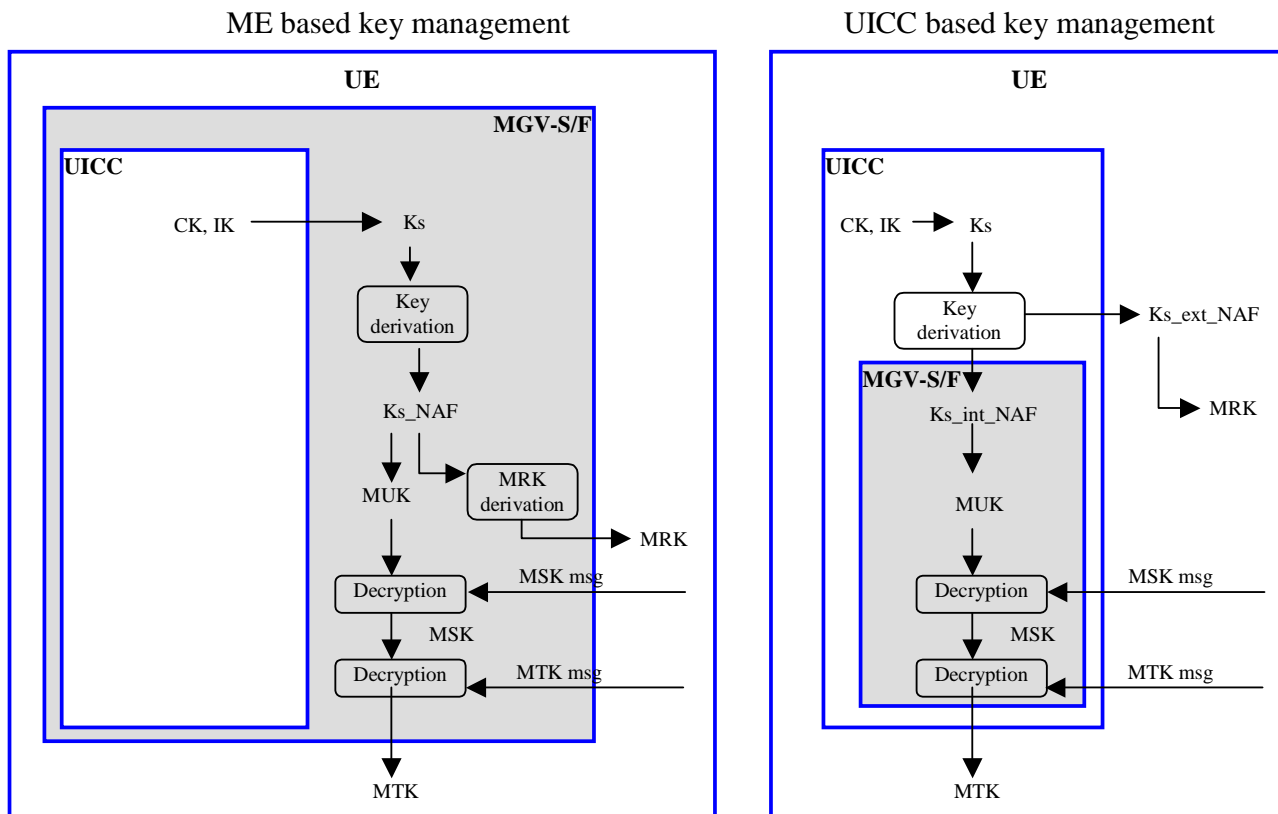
ME based key management

UE

MGV-S/F

UICC

CK, IK

Ks

Key derivation

Ks_NAF

MUK

MRK derivation

MRK

MSK msg

Decryption

MSK

MTK msg

Decryption

MTK

UICC based key management

UE

UICC

CK, IK

Ks

Key derivation

Ks_ext_NAF

MRK

MGV-S/F

Ks_int_NAF

MUK

MSK msg

Decryption

MSK

MTK msg

Decryption

MTK